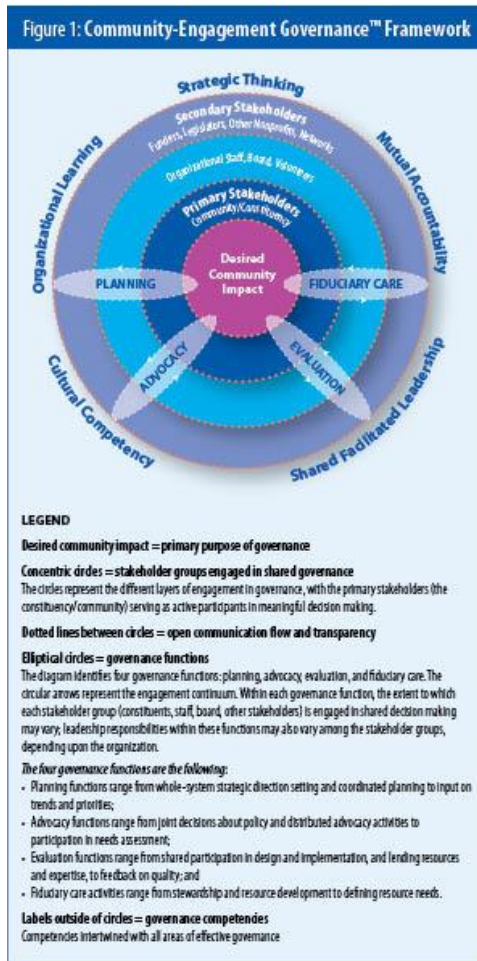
Figure 1: Community-Engagement Governance™ Framework

Strategic Thinking

Mutual Accountability

Shared Facilitated Leadership

Cultural Competency

Organizational Learning

Secondary Stakeholders
Funders, Legislators, Other Nonprofits, Networks

Organizational Staff, Board, Volunteers

Primary Stakeholders
Community/Constituency

Desired Community Impact

PLANNING

FIDUCIARY CARE

ADVOCACY

EVALUATION

LEGEND

Desired community impact = primary purpose of governance

Concentric circles = stakeholder groups engaged in shared governance
The circles represent the different layers of engagement in governance, with the primary stakeholders (the constituency/community) serving as active participants in meaningful decision making.

Dotted lines between circles = open communication flow and transparency

Elliptical circles = governance functions
The diagram identifies four governance functions: planning, advocacy, evaluation, and fiduciary care. The circular arrows represent the engagement continuum. Within each governance function, the extent to which each stakeholder group (constituents, staff, board, other stakeholders) is engaged in shared decision making may vary; leadership responsibilities within these functions may also vary among the stakeholder groups, depending upon the organization.

The four governance functions are the following:
- Planning functions range from whole-system strategic direction setting and coordinated planning to input on trends and priorities;
- Advocacy functions range from joint decisions about policy and distributed advocacy activities to participation in needs assessment;
- Evaluation functions range from shared participation in design and implementation, and lending resources and expertise, to feedback on quality; and
- Fiduciary care activities range from stewardship and resource development to defining resource needs.

Labels outside of circles = governance competencies
Competencies intertwined with all areas of effective governance